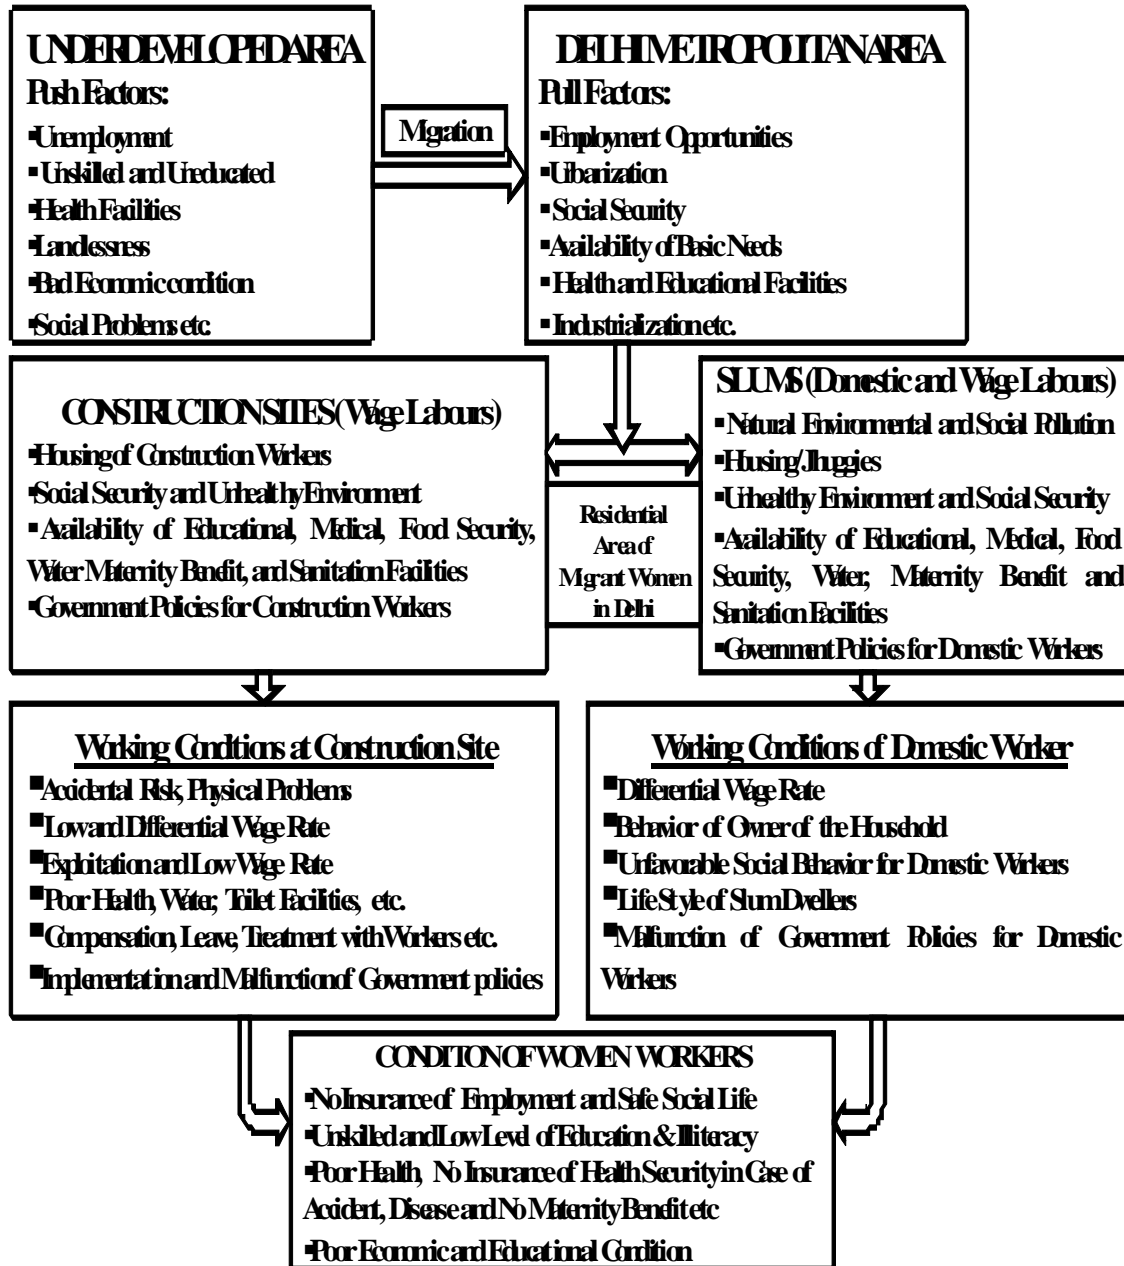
UNDERDEVELOPED AREA
Push Factors:
▪Unemployment
▪ Unskilled and Uneducated
▪Health Facilities
▪Landlessness
▪Bad Economic condition
▪Social Problems etc.

Migration

DELHI METROPOLITAN AREA
Pull Factors:
▪Employment Opportunities
▪Urbanization
▪Social Security
▪Availability of Basic Needs
▪Health and Educational Facilities
▪Industrialization etc.

CONSTRUCTION SITES (Wage Labours)
▪Housing of Construction Workers
▪Social Security and Unhealthy Environment
▪ Availability of Educational, Medical, Food Security, Water Maternity Benefit, and Sanitation Facilities
▪Government Policies for Construction Workers

Residential Area of Migrant Women in Delhi

SLUMS (Domestic and Wage Labours)
▪ Natural Environmental and Social Pollution
▪Housing/Jhuggies
▪ Unhealthy Environment and Social Security
▪Availability of Educational, Medical, Food Security, Water, Maternity Benefit and Sanitation Facilities
▪Government Policies for Domestic Workers

Working Conditions at Construction Site
▪Accidental Risk, Physical Problems
▪Low and Differential Wage Rate
▪Exploitation and Low Wage Rate
▪Poor Health, Water, Toilet Facilities, etc.
▪Compensation, Leave, Treatment with Workers etc.
▪Implementation and Malfunction of Government policies

Working Conditions of Domestic Worker
▪Differential Wage Rate
▪Behavior of Owner of the Household
▪Unfavorable Social Behavior for Domestic Workers
▪Life Style of Slum Dwellers
▪Malfunction of Government Policies for Domestic Workers

CONDITION OF WOMEN WORKERS
▪No Insurance of Employment and Safe Social Life
▪Unskilled and Low Level of Education & Illiteracy
▪Poor Health, No Insurance of Health Security in Case of Accident, Disease and No Maternity Benefit etc
▪Poor Economic and Educational Condition